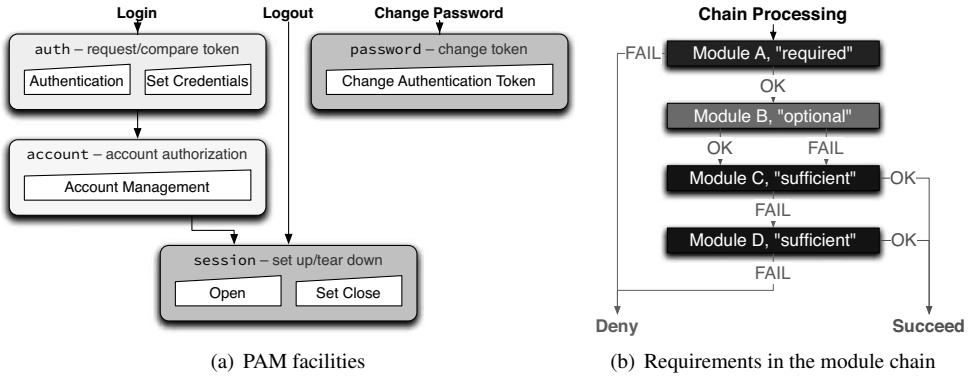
Login

Logout

Change Password

auth – request/compare token

Authentication

Set Credentials

account – account authorization

Account Management

session – set up/tear down

Open

Set Close

password – change token

Change Authentication Token

(a) PAM facilities

Chain Processing

FAIL

Module A, "required"

OK

Module B, "optional"

OK

FAIL

Module C, "sufficient"

OK

FAIL

Module D, "sufficient"

OK

FAIL

Deny

Succeed

(b) Requirements in the module chain